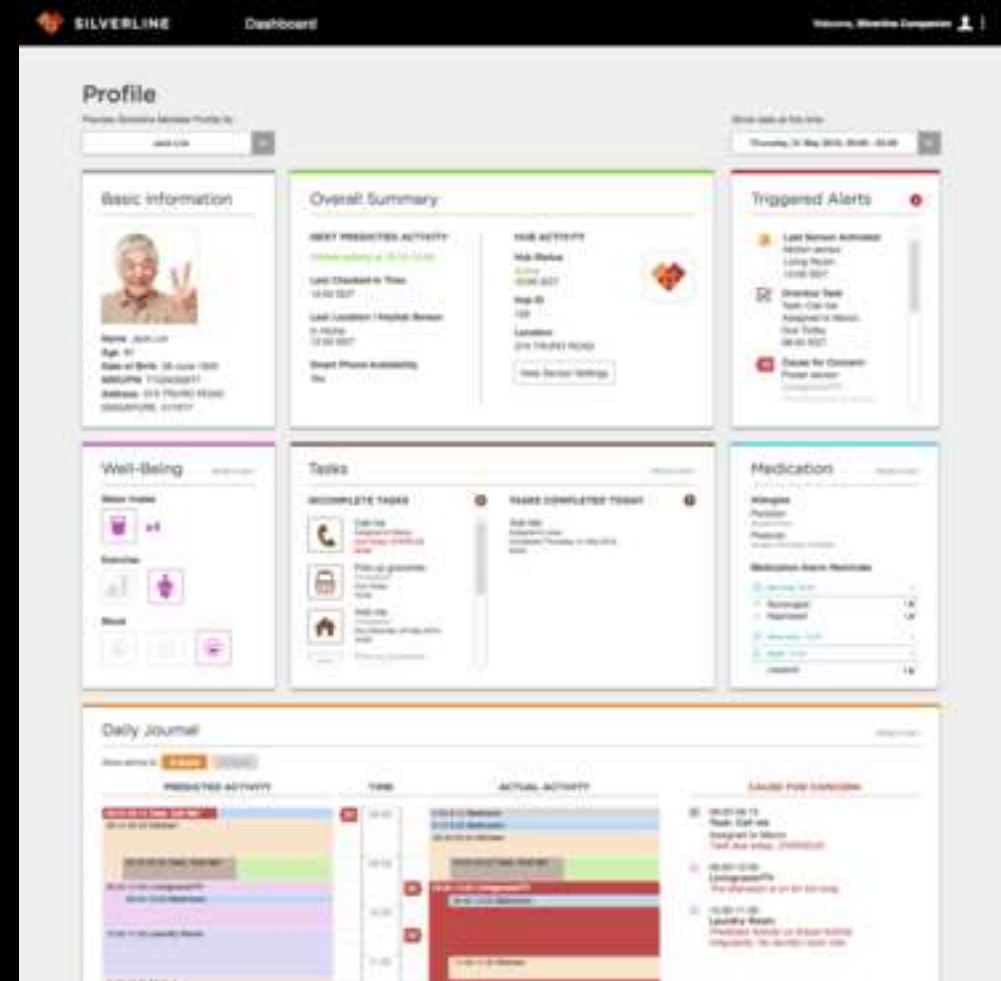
SILVERLINE Dashboard

Welcome, Silverline Companion

Profile

Basic Information

Name: Jack Lim
Age: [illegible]
Date of Birth: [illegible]
NRIC/FIN: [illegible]
Address: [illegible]

Overall Summary

NEXT PREDICTED ACTIVITY
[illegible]
Last Checked-In Time
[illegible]
Last Location / Keyfob Sensor
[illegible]
Smart Phone Availability
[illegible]

HUB ACTIVITY
Hub Status
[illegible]
Hub ID
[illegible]
Location
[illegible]
View Sensor Settings

Triggered Alerts

Last Sensor Activated
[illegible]
Overdue Task
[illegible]
Cause for Concern
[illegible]

Well-Being

Water Intake
x4
Exercise
Mood

Tasks

INCOMPLETE TASKS
Call me
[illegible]
Pick up groceries
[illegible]
Visit me
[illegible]

TASKS COMPLETED TODAY
Visit me
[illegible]

Medication

Allergies
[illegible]
Medication Alarm Reminder
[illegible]

Daily Journal

PREDICTED ACTIVITY
TIME
ACTUAL ACTIVITY
CAUSE FOR CONCERN

Task: Call me
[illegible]
Livingroom
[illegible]
Laundry Room
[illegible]